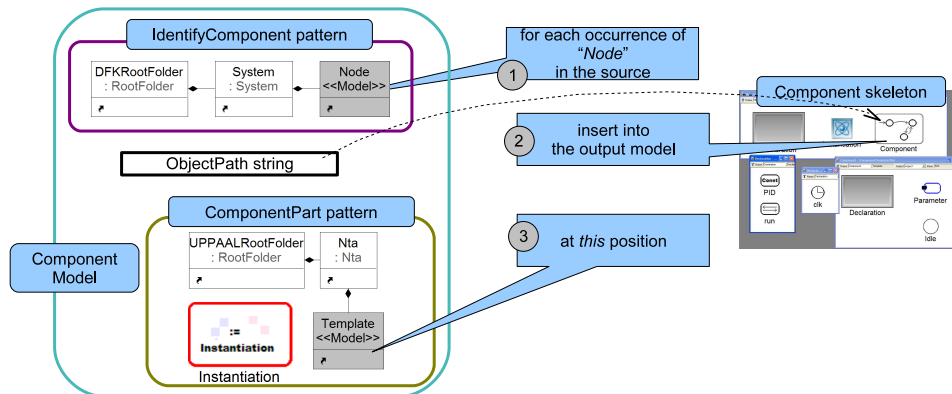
IdentifyComponent pattern

DFKRootFolder : RootFolder

System : System

Node <<Model>>

for each occurrence of "*Node*" in the source

1

Component skeleton

Component

2

insert into the output model

ObjectPath string

ComponentPart pattern

UPPAALRootFolder : RootFolder

Nta : Nta

3

at *this* position

Component Model

:=

Instantiation

Template <<Model>>

Instantiation

Const

PID

run

clk

Declaration

Parameter

Idle